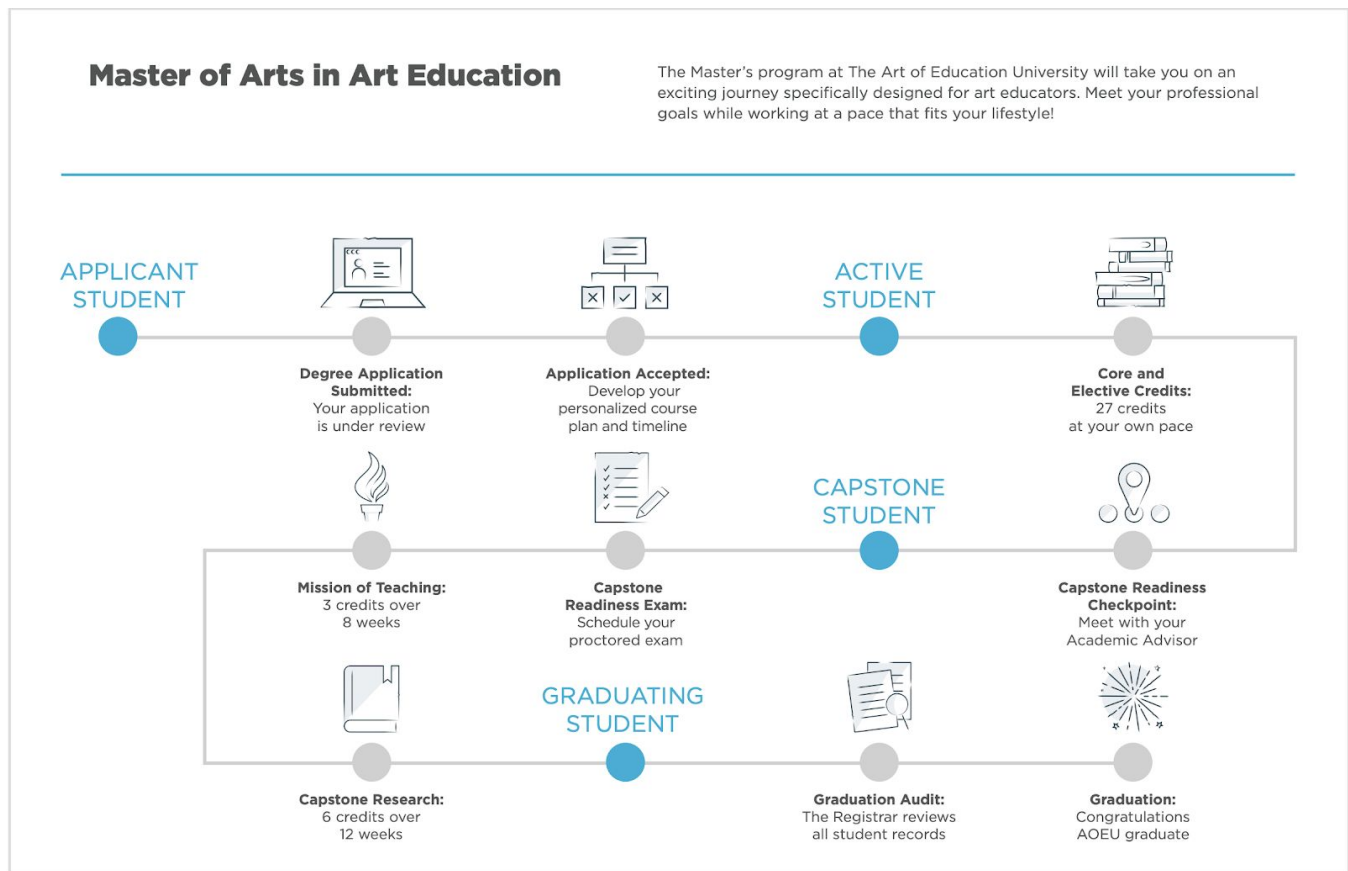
Master of Arts in Art Education

The Master's program at The Art of Education University will take you on an exciting journey specifically designed for art educators. Meet your professional goals while working at a pace that fits your lifestyle!

APPLICANT STUDENT

Degree Application Submitted: Your application is under review

Application Accepted: Develop your personalized course plan and timeline

ACTIVE STUDENT

Core and Elective Credits: 27 credits at your own pace

Capstone Readiness Checkpoint: Meet with your Academic Advisor

CAPSTONE STUDENT

Capstone Readiness Exam: Schedule your proctored exam

Mission of Teaching: 3 credits over 8 weeks

Capstone Research: 6 credits over 12 weeks

GRADUATING STUDENT

Graduation Audit: The Registrar reviews all student records

Graduation: Congratulations AOEU graduate